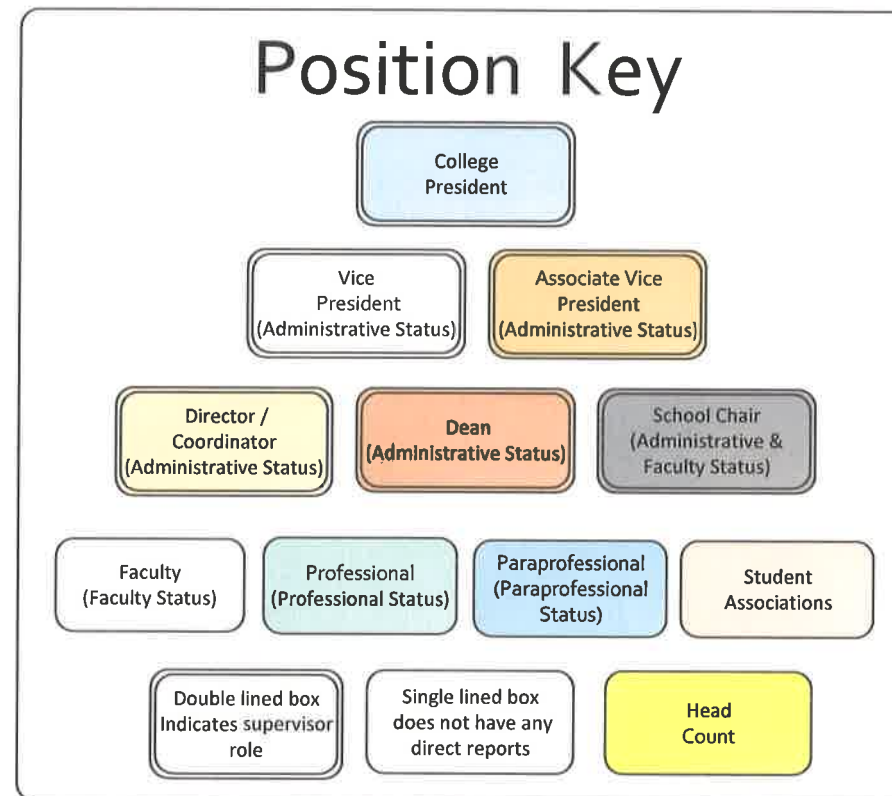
Position Key

College President

Vice President (Administrative Status)

Associate Vice President (Administrative Status)

Director / Coordinator (Administrative Status)

Dean (Administrative Status)

School Chair (Administrative & Faculty Status)

Faculty (Faculty Status)

Professional (Professional Status)

Paraprofessional (Paraprofessional Status)

Student Associations

Double lined box Indicates supervisor role

Single lined box does not have any direct reports

Head Count